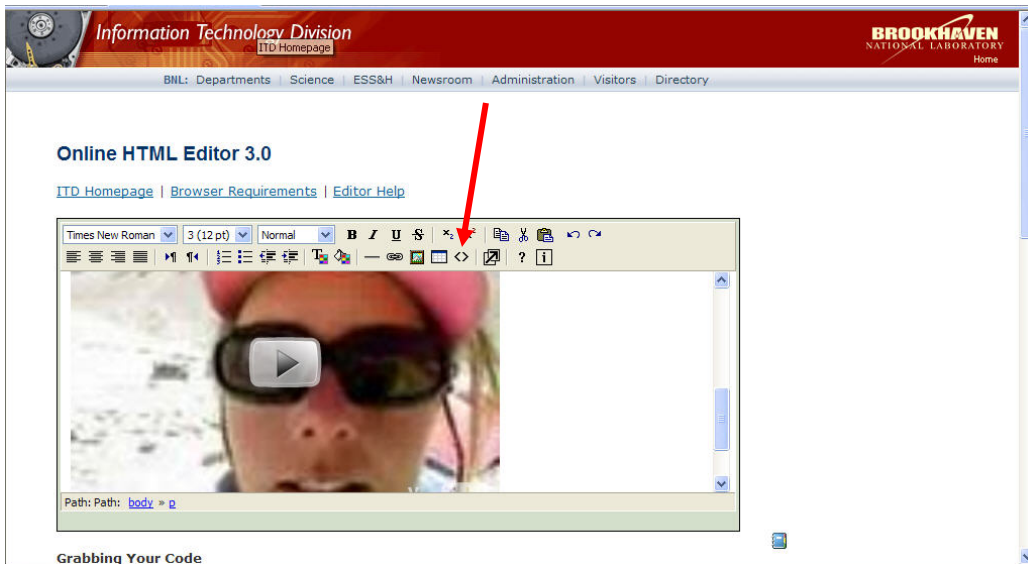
Information Technology Division
ITD Homepage
BROOKHAVEN
NATIONAL LABORATORY
Home

BNL: Departments | Science | ESS&H | Newsroom | Administration | Visitors | Directory

Online HTML Editor 3.0

ITD Homepage | Browser Requirements | Editor Help

Times New Roman | 3 (12 pt) | Normal | B I U S | ? | i

Path: Path: body » p

Grabbing Your Code